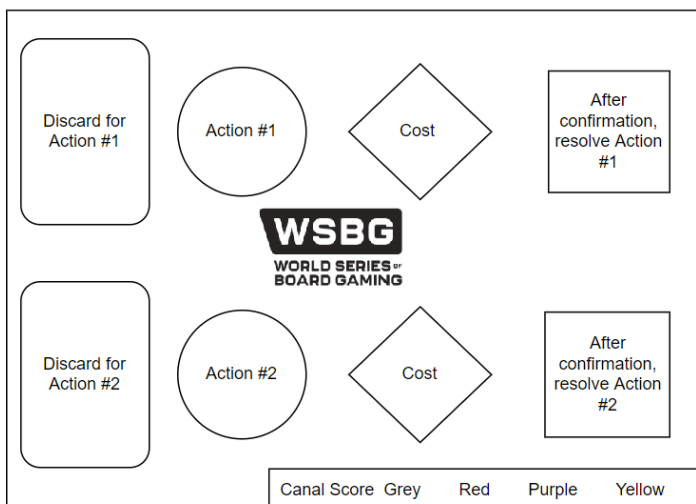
Discard for Action #1

Action #1

Cost

After confirmation, resolve Action #1

WSBG
WORLD SERIES OF BOARD GAMING

Discard for Action #2

Action #2

Cost

After confirmation, resolve Action #2

Canal Score Grey Red Purple Yellow